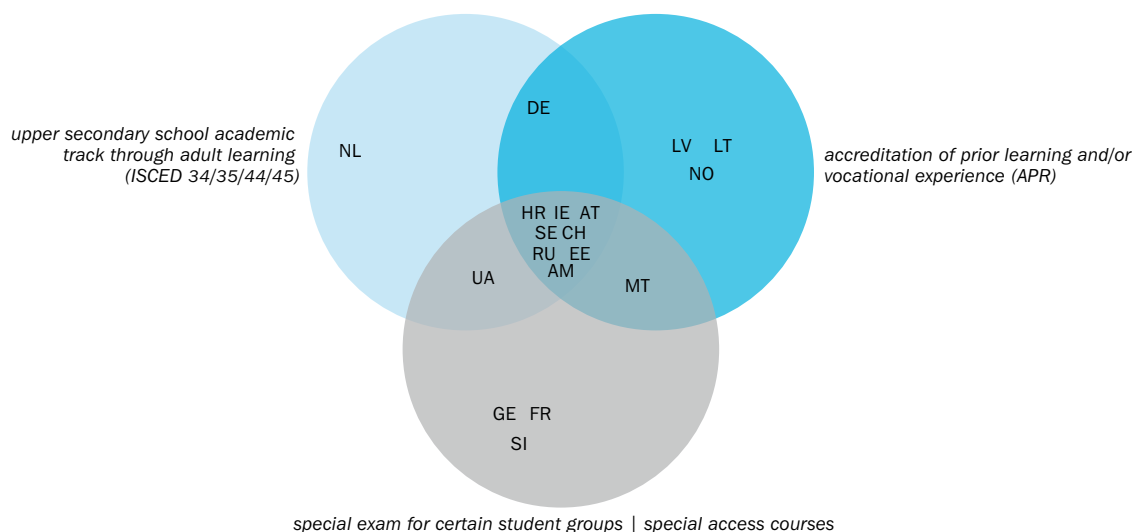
upper secondary school academic track through adult learning (ISCED 34/35/44/45)

NL

DE

LV LT
NO

accreditation of prior learning and/or vocational experience (APR)

HR IE AT
SE CH
RU EE
AM

UA

MT

GE FR
SI

special exam for certain student groups | special access courses